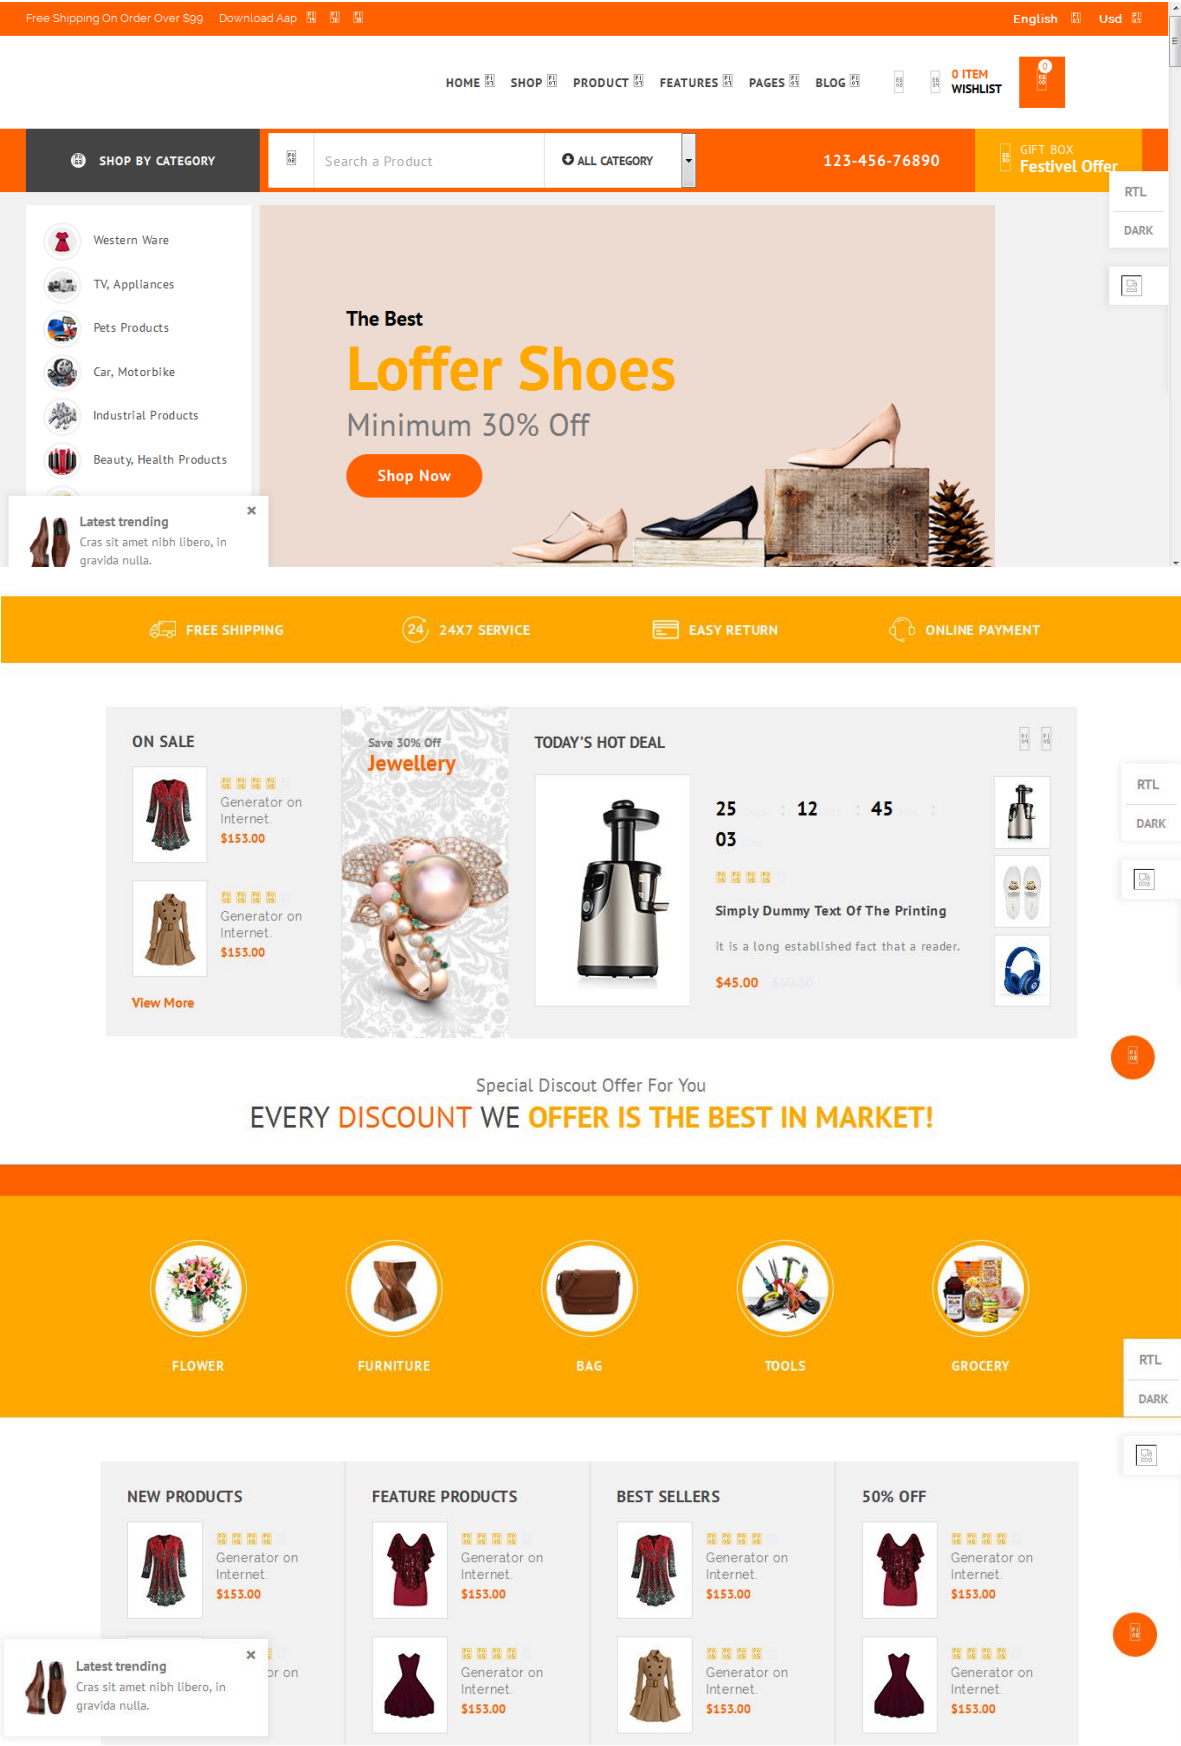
Free Shipping On Order Over $99 Download Aap

English Usd

HOME SHOP PRODUCT FEATURES PAGES BLOG

0 ITEM
WISHLIST

0

SHOP BY CATEGORY

Search a Product

ALL CATEGORY

123-456-76890

GIFT BOX
Festivel Offer

RTL
DARK

Western Ware
TV, Appliances
Pets Products
Car, Motorbike
Industrial Products
Beauty, Health Products

Latest trending
Cras sit amet nibh libero, in gravida nulla.

The Best
Loffer Shoes
Minimum 30% Off
Shop Now

FREE SHIPPING
24 24X7 SERVICE
EASY RETURN
ONLINE PAYMENT

ON SALE
Generator on Internet.
$153.00
Generator on Internet.
$153.00
View More

Save 30% Off
Jewellery

TODAY'S HOT DEAL
25 12 45
03
Simply Dummy Text Of The Printing
it is a long established fact that a reader.
$45.00

RTL
DARK

Special Discout Offer For You
EVERY DISCOUNT WE OFFER IS THE BEST IN MARKET!

FLOWER
FURNITURE
BAG
TOOLS
GROCERY

RTL
DARK

NEW PRODUCTS
Generator on Internet.
$153.00

FEATURE PRODUCTS
Generator on Internet.
$153.00
Generator on Internet.
$153.00

BEST SELLERS
Generator on Internet.
$153.00
Generator on Internet.
$153.00

50% OFF
Generator on Internet.
$153.00
Generator on Internet.
$153.00

Latest trending
Cras sit amet nibh libero, in gravida nulla.